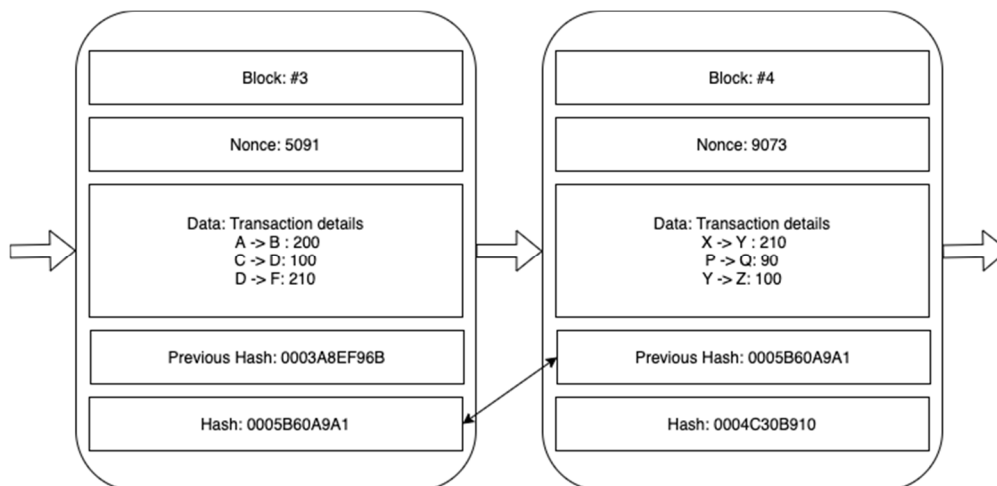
Block: #3

Nonce: 5091

Data: Transaction details
A -> B : 200
C -> D: 100
D -> F: 210

Previous Hash: 0003A8EF96B

Hash: 0005B60A9A1

Block: #4

Nonce: 9073

Data: Transaction details
X -> Y : 210
P -> Q: 90
Y -> Z: 100

Previous Hash: 0005B60A9A1

Hash: 0004C30B910